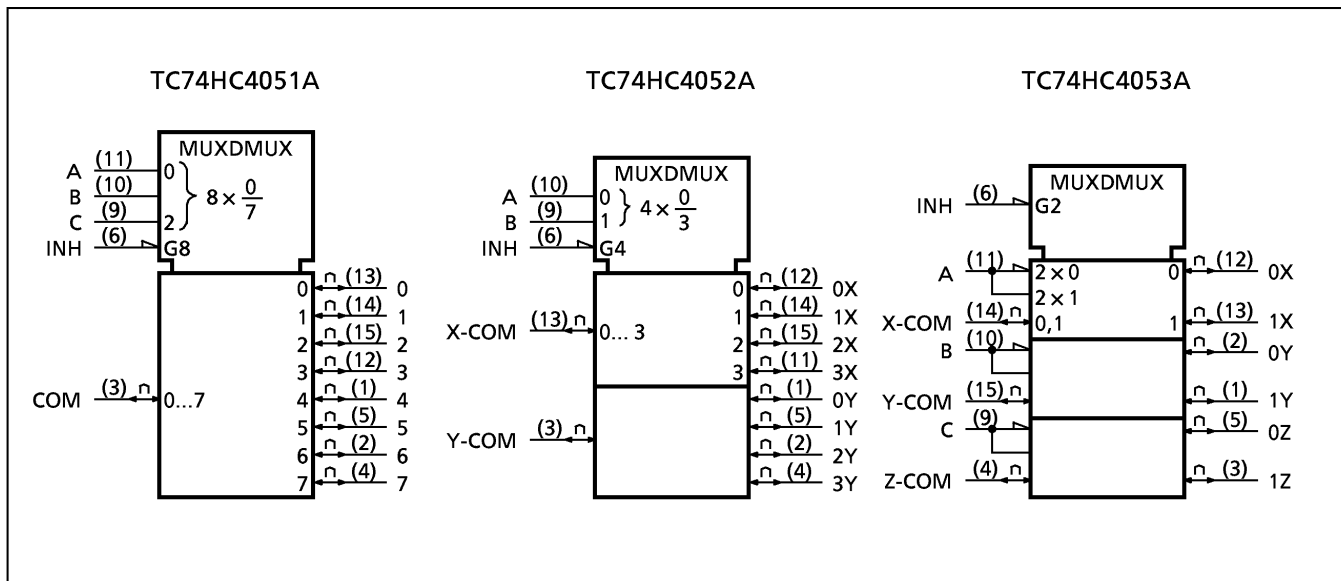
TC74HC4051A

MUXDMUX

A (11) 0
B (10)
C (9) 2
$8 \times \frac{0}{7}$
INH (6) G8

COM (3) 0…7

0 (13) 0
1 (14) 1
2 (15) 2
3 (12) 3
4 (1) 4
5 (5) 5
6 (2) 6
7 (4) 7

TC74HC4052A

MUXDMUX

A (10) 0
B (9) 1
$4 \times \frac{0}{3}$
INH (6) G4

X-COM (13) 0… 3

0 (12) 0X
1 (14) 1X
2 (15) 2X
3 (11) 3X

Y-COM (3)

(1) 0Y
(5) 1Y
(2) 2Y
(4) 3Y

TC74HC4053A

MUXDMUX

INH (6) G2

A (11) $2 \times 0$
$2 \times 1$
X-COM (14) 0,1
0 (12) 0X
1 (13) 1X

B (10)
(2) 0Y
Y-COM (15)
(1) 1Y

C (9)
(5) 0Z
Z-COM (4)
(3) 1Z